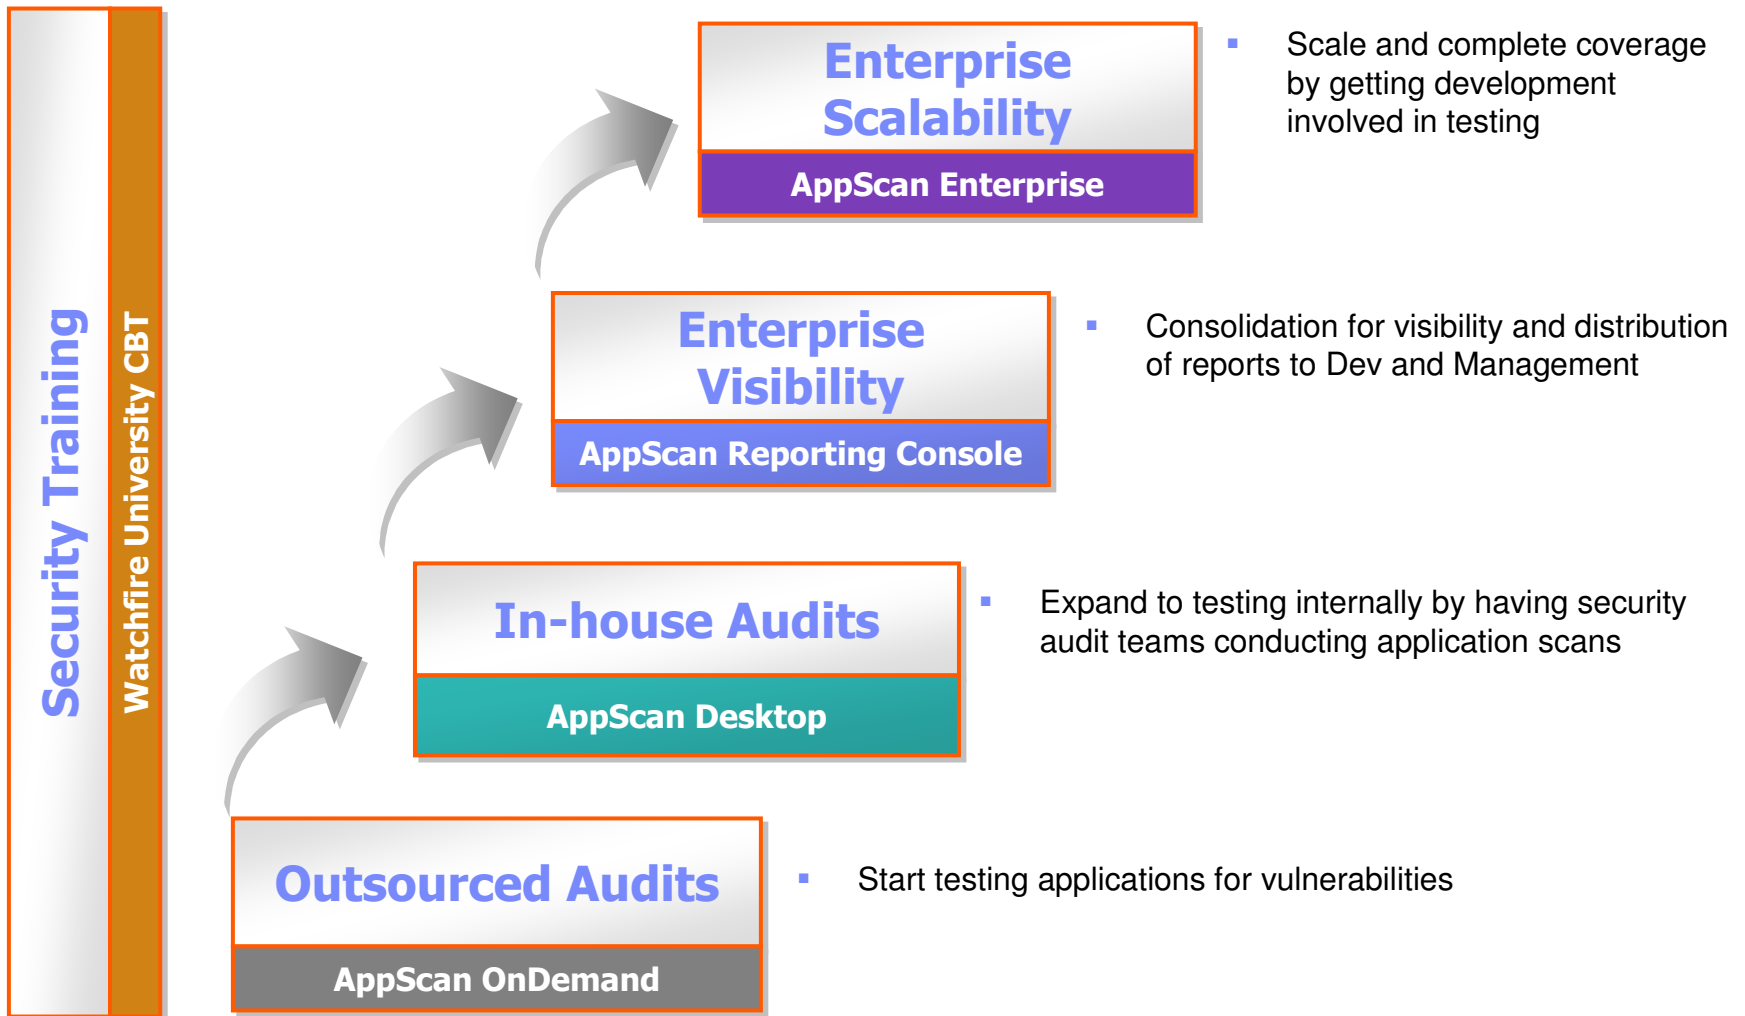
Security Training

Watchfire University CBT

Enterprise Scalability

AppScan Enterprise

Scale and complete coverage by getting development involved in testing

Enterprise Visibility

AppScan Reporting Console

Consolidation for visibility and distribution of reports to Dev and Management

In-house Audits

AppScan Desktop

Expand to testing internally by having security audit teams conducting application scans

Outsourced Audits

AppScan OnDemand

Start testing applications for vulnerabilities